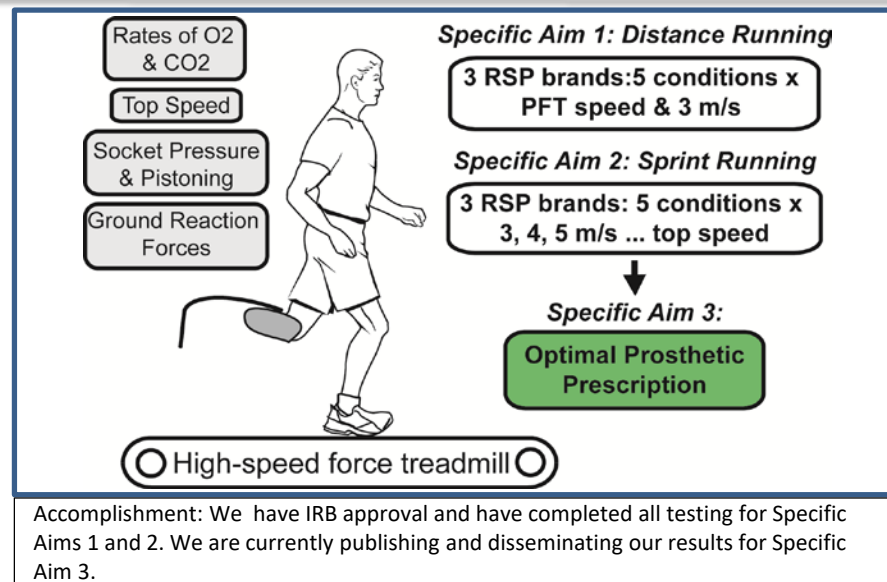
Rates of O2 & CO2

Top Speed

Socket Pressure & Pistoning

Ground Reaction Forces

Specific Aim 1: Distance Running

3 RSP brands:5 conditions x PFT speed & 3 m/s

Specific Aim 2: Sprint Running

3 RSP brands: 5 conditions x 3, 4, 5 m/s ... top speed

Specific Aim 3:

Optimal Prosthetic Prescription

High-speed force treadmill

Accomplishment: We have IRB approval and have completed all testing for Specific Aims 1 and 2. We are currently publishing and disseminating our results for Specific Aim 3.